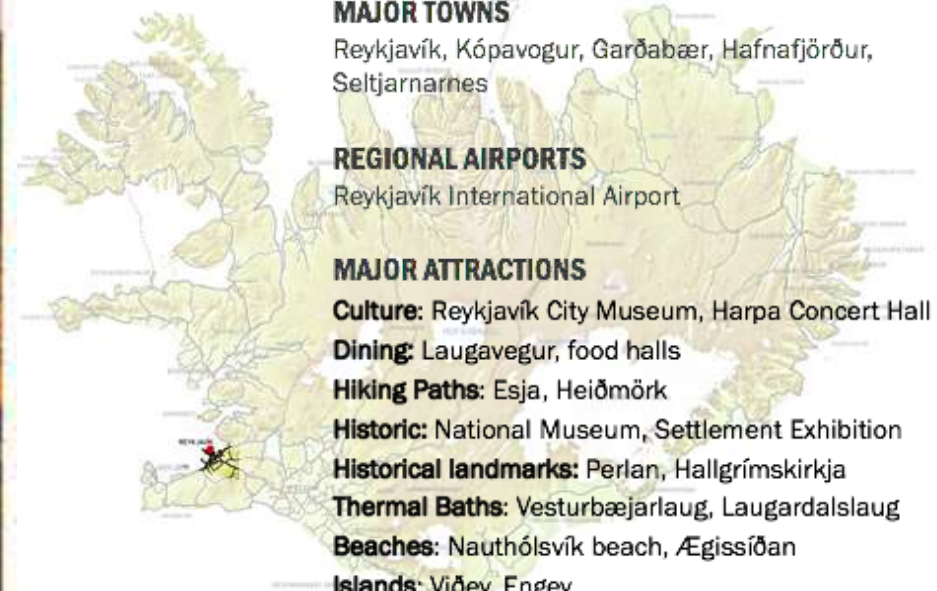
MAJOR TOWNS
Reykjavík, Kópavogur, Garðabær, Hafnafjörður, Seltjarnarnes

REGIONAL AIRPORTS
Reykjavík International Airport

MAJOR ATTRACTIONS
Culture: Reykjavík City Museum, Harpa Concert Hall
Dining: Laugavegur, food halls
Hiking Paths: Esja, Heiðmörk
Historic: National Museum, Settlement Exhibition
Historical landmarks: Perlan, Hallgrímskirkja
Thermal Baths: Vesturbæjarlaug, Laugardalslaug
Beaches: Nauthólsvík beach, Ægissíðan
Islands: Viðey, Engey

REYKJAVÍK